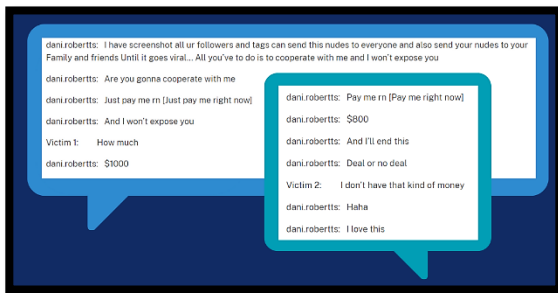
dani.roberttts: I have screenshot all ur followers and tags can send this nudes to everyone and also send your nudes to your Family and friends Until it goes viral... All you've to do is to cooperate with me and I won't expose you

dani.roberttts: Are you gonna cooperate with me

dani.roberttts: Just pay me rn [Just pay me right now]

dani.roberttts: And I won't expose you

Victim 1: How much

dani.roberttts: $1000

dani.roberttts: Pay me rn [Pay me right now]

dani.roberttts: $800

dani.roberttts: And I'll end this

dani.roberttts: Deal or no deal

Victim 2: I don't have that kind of money

dani.roberttts: Haha

dani.roberttts: I love this